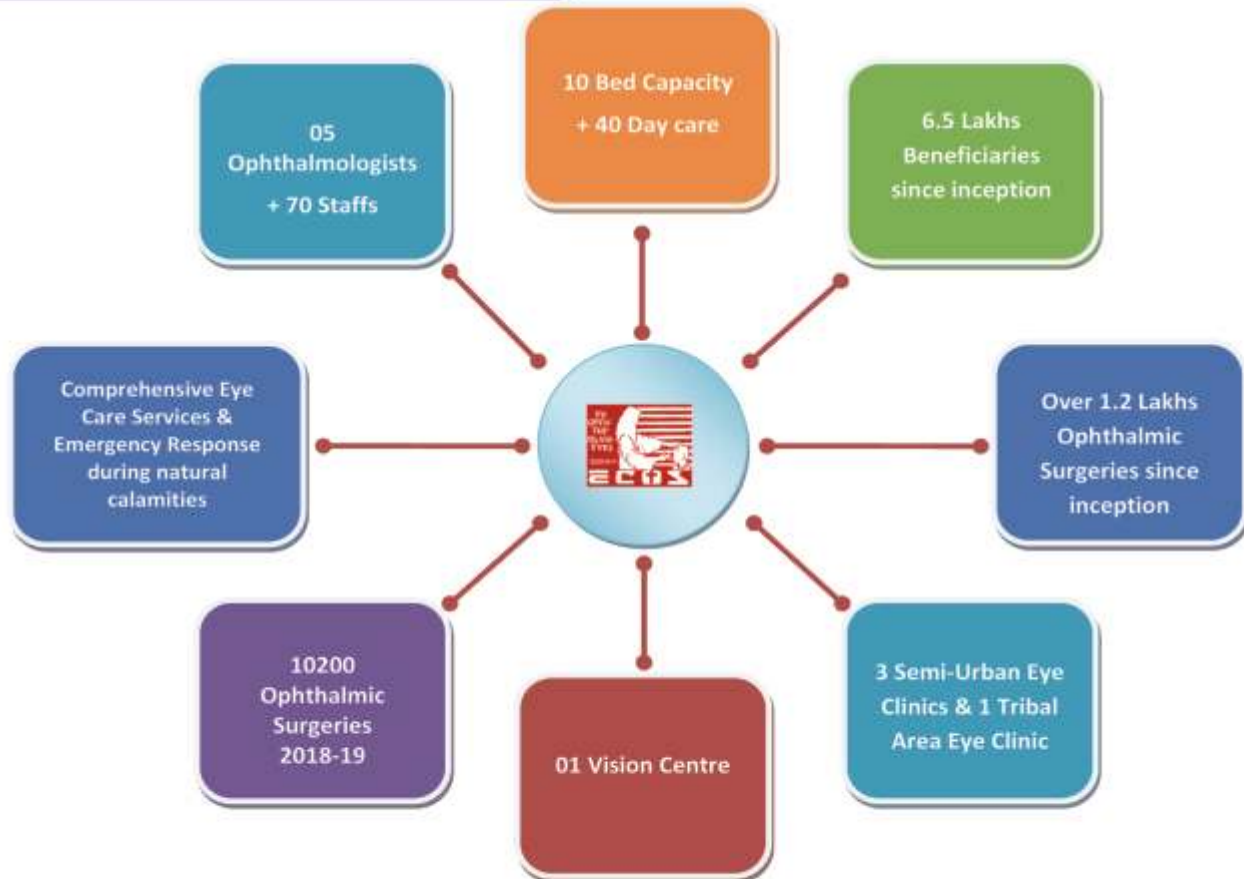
10 Bed Capacity
+ 40 Day care

05
Ophthalmologists
+ 70 Staffs

6.5 Lakhs
Beneficiaries
since inception

Comprehensive Eye Care Services & Emergency Response during natural calamities

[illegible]

Over 1.2 Lakhs Ophthalmic Surgeries since inception

10200
Ophthalmic
Surgeries
2018-19

01 Vision Centre

3 Semi-Urban Eye Clinics & 1 Tribal Area Eye Clinic